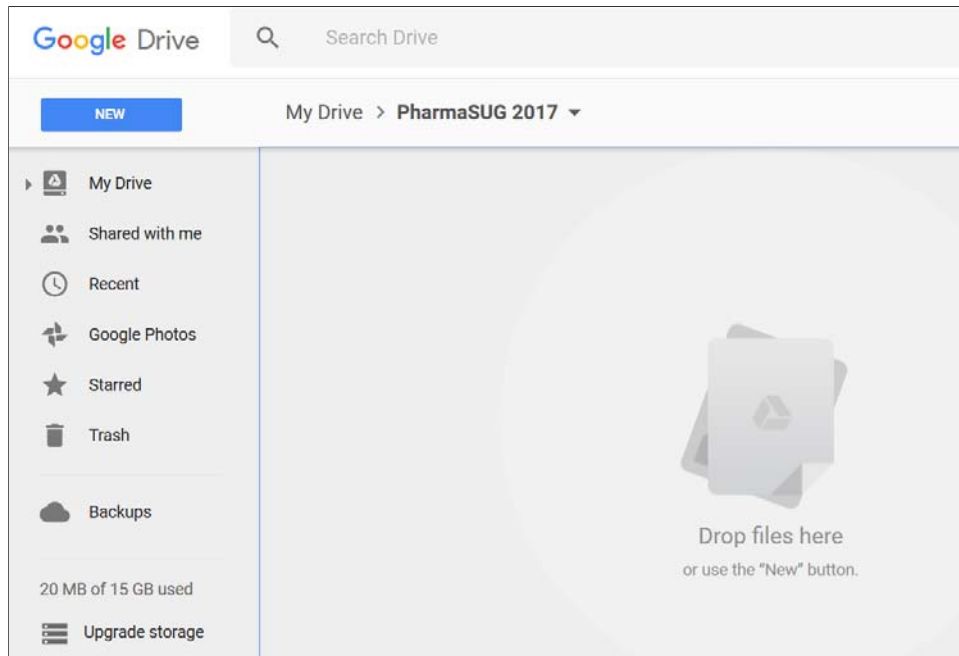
Google Drive

Search Drive

NEW

My Drive > PharmaSUG 2017

My Drive

Shared with me

Recent

Google Photos

Starred

Trash

Backups

20 MB of 15 GB used

Upgrade storage

Drop files here

or use the "New" button.